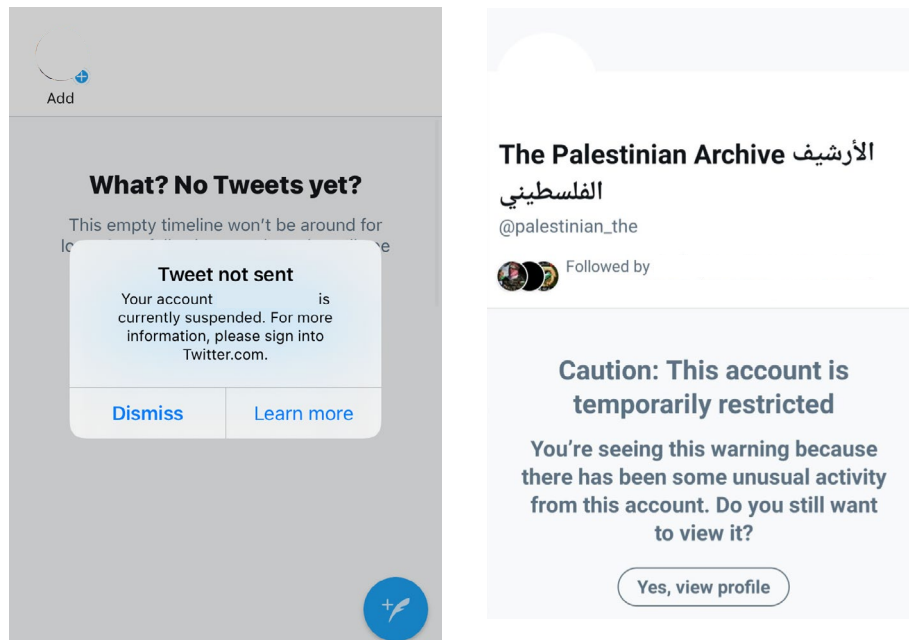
Add

What? No Tweets yet?

This empty timeline won't be around for lo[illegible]e

Tweet not sent

Your account is currently suspended. For more information, please sign into Twitter.com.

Dismiss

Learn more

The Palestinian Archive الأرشيف الفلسطيني

@palestinian_the

Followed by

Caution: This account is temporarily restricted

You're seeing this warning because there has been some unusual activity from this account. Do you still want to view it?

Yes, view profile